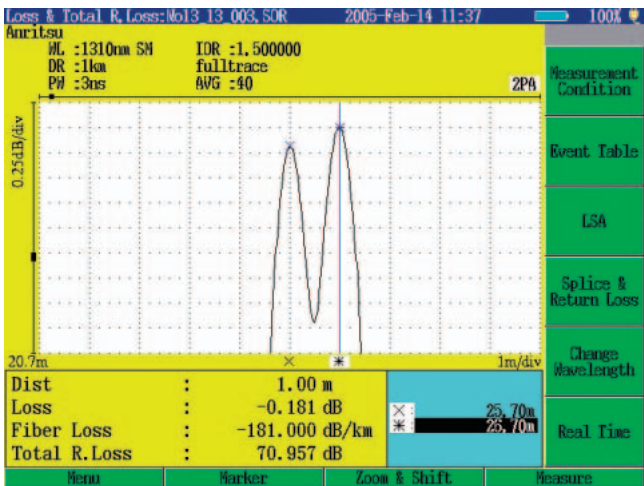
Loss & Total R.Loss:No13_13_003.SOR 2005-Feb-14 11:37 100%

Anritsu
WL :1310nm SM IOR :1.500000
DR :1km fulltrace
PW :3ns AVG :40

2PA

0.25dB/div

20.7m 1m/div

| Dist | : | 1.00 m |
|---|---|---|
| Loss | : | −0.181 dB |
| Fiber Loss | : | −181.000 dB/km |
| Total R.Loss | : | 70.957 dB |

× 25.70m
∗ 25.70m

Measurement Condition

Event Table

LSA

Splice & Return Loss

Change Wavelength

Real Time

Menu
Marker
Zoom & Shift
Measure